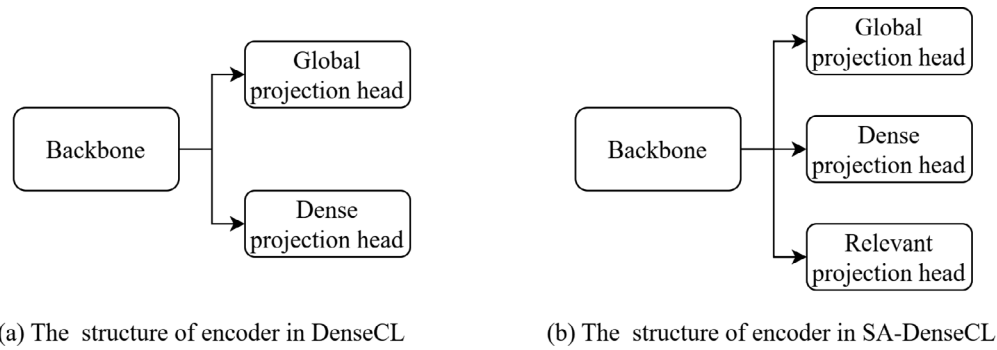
Backbone

Global projection head

Dense projection head

(a) The structure of encoder in DenseCL

Backbone

Global projection head

Dense projection head

Relevant projection head

(b) The structure of encoder in SA-DenseCL